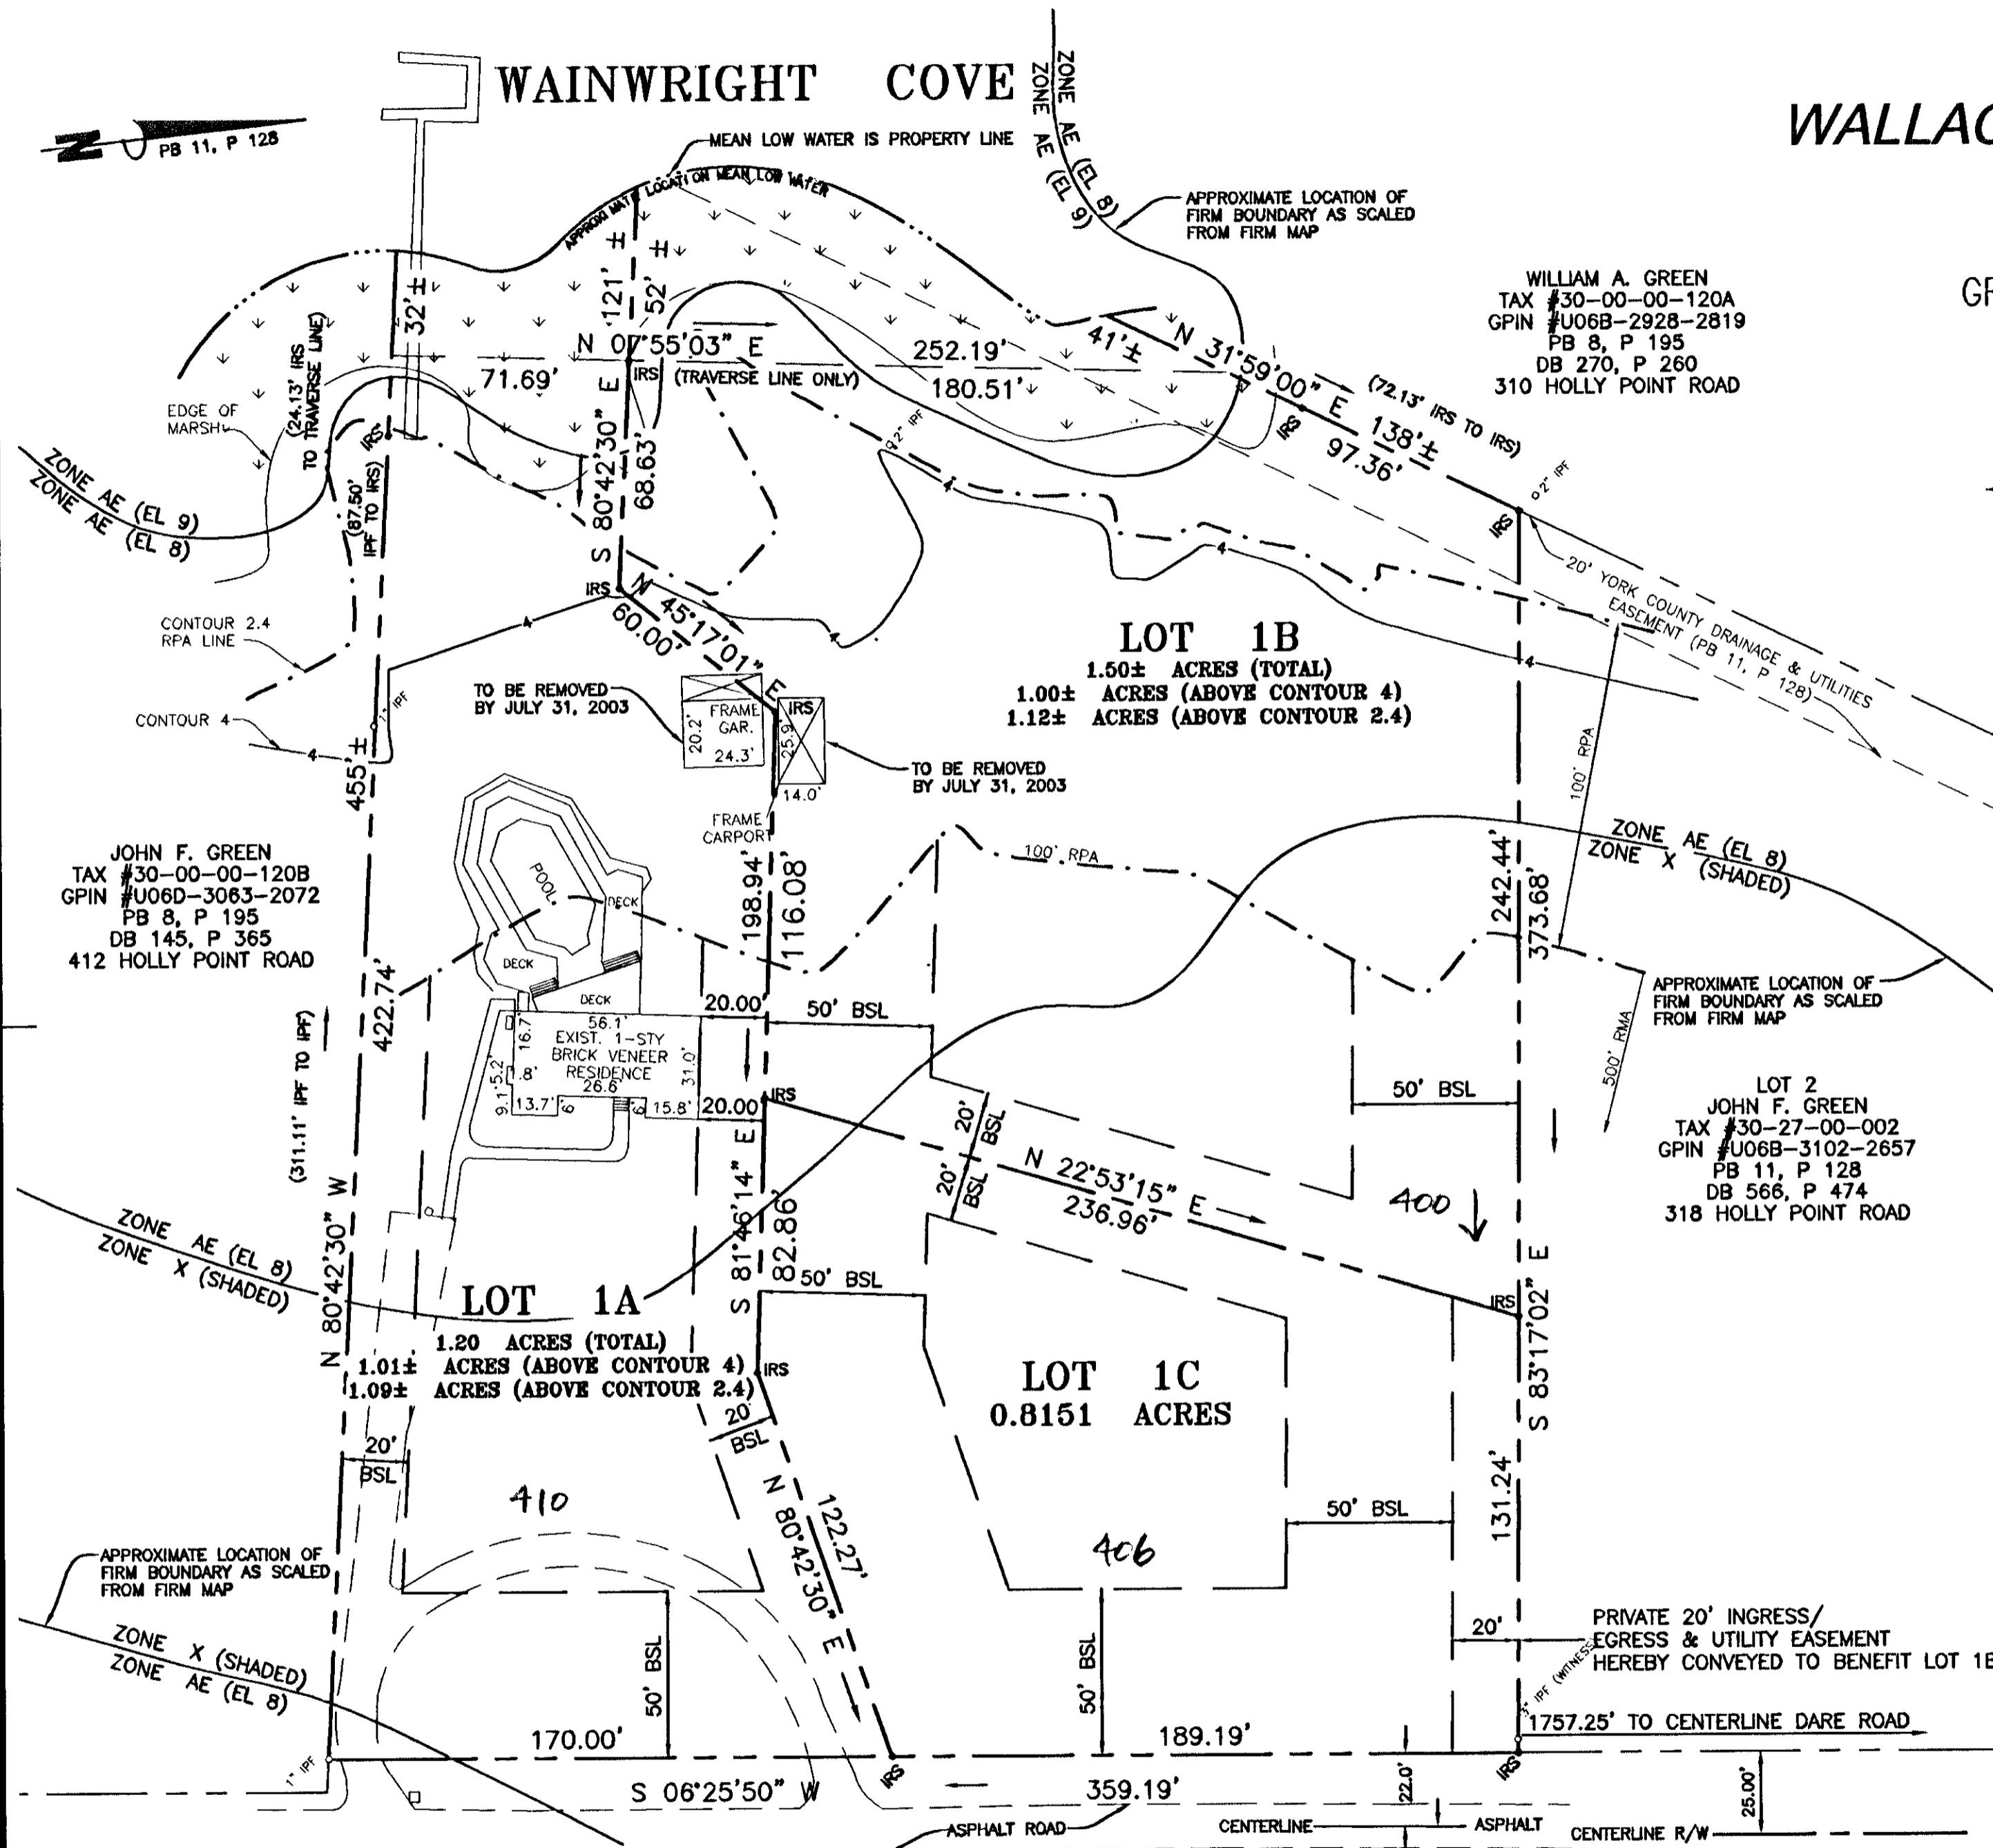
WAINWRIGHT COVE

WALLAC

PB 11, P 128

MEAN LOW WATER IS PROPERTY LINE

ZONE AE (EL 8)
ZONE AE (EL 9)

APPROXIMATE LOCATION MEAN LOW WATER

APPROXIMATE LOCATION OF FIRM BOUNDARY AS SCALED FROM FIRM MAP

WILLIAM A. GREEN
TAX #30-00-00-120A
GPIN #U06B-2928-2819
PB 8, P 195
DB 270, P 260
310 HOLLY POINT ROAD

GR

32'±
121'±
52'±
N 07°55'03" E
IRS (TRAVERSE LINE ONLY)
252.19'
180.51'
71.69'
41'±
N 31°59'00" E
138'±
97.36'
(72.13' IRS TO IRS)
2" IPF
2" IPF

EDGE OF MARSH

(24.13' IRS TO TRAVERSE LINE)
(87.50' IPF TO IRS)
IRS
S 80°42'30" E
68.63'

ZONE AE (EL 9)
ZONE AE (EL 8)

IRS
N 45°17'01" E
60.00'

20' YORK COUNTY DRAINAGE & UTILITIES EASEMENT (PB 11, P 128)

CONTOUR 2.4 RPA LINE

LOT 1B
1.50± ACRES (TOTAL)
1.00± ACRES (ABOVE CONTOUR 4)
1.12± ACRES (ABOVE CONTOUR 2.4)

CONTOUR 4

1" IPF
455'±

TO BE REMOVED BY JULY 31, 2003

FRAME GAR.
20.2'
24.3'
IRS
25.9'
14.0'

TO BE REMOVED BY JULY 31, 2003

FRAME CARPORT

100' RPA

JOHN F. GREEN
TAX #30-00-00-120B
GPIN #U06D-3063-2072
PB 8, P 195
DB 145, P 365
412 HOLLY POINT ROAD

POOL
DECK
DECK
DECK

198.94'
116.08'
242.44'
373.68'

ZONE AE (EL 8)
ZONE X (SHADED)

APPROXIMATE LOCATION OF FIRM BOUNDARY AS SCALED FROM FIRM MAP

500' RMA

422.74'
(311.11' IPF TO IPF)

20.00'
50' BSL
56.1'
16.7'
EXIST. 1-STY BRICK VENEER RESIDENCE
26.6
31.0'
1.8'
9.1'
5.2'
13.7'
6
6
15.8'
20.00'
IRS

50' BSL

LOT 2
JOHN F. GREEN
TAX #30-27-00-002
GPIN #U06B-3102-2657
PB 11, P 128
DB 566, P 474
318 HOLLY POINT ROAD

20' BSL
20' BSL
N 22°53'15" E
236.96'

400

ZONE AE (EL 8)
ZONE X (SHADED)

N 80°42'30" W
S 81°46'14" E
82.86'
50' BSL

LOT 1A
1.20 ACRES (TOTAL)
1.01± ACRES (ABOVE CONTOUR 4)
1.09± ACRES (ABOVE CONTOUR 2.4)

IRS
IRS
S 83°17'02" E

LOT 1C
0.8151 ACRES

20' BSL
20' BSL

410

N 80°42'30" E
122.27'

50' BSL
131.24'
406

APPROXIMATE LOCATION OF FIRM BOUNDARY AS SCALED FROM FIRM MAP

ZONE X (SHADED)
ZONE AE (EL 8)

50' BSL
50' BSL
20'

PRIVATE 20' INGRESS/ EGRESS & UTILITY EASEMENT HEREBY CONVEYED TO BENEFIT LOT 1E

1" IPF (WITNESS)
1757.25' TO CENTERLINE DARE ROAD

170.00'
189.19'
1" IPF
IRS
IRS
S 06°25'50" W
359.19'
22.0'
25.00'

ASPHALT ROAD
CENTERLINE
ASPHALT
CENTERLINE R/W